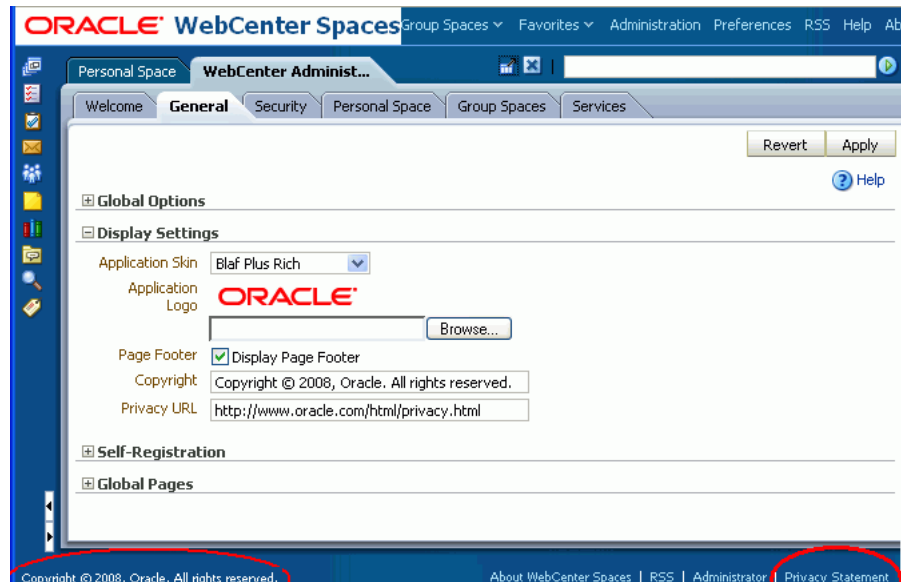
ORACLE WebCenter Spaces Group Spaces Favorites Administration Preferences RSS Help Ab

Personal Space WebCenter Administ...

Welcome General Security Personal Space Group Spaces Services

Revert Apply

Help

⊞ Global Options

⊟ Display Settings

Application Skin Blaf Plus Rich

Application Logo ORACLE

Browse...

Page Footer Display Page Footer

Copyright Copyright © 2008, Oracle. All rights reserved.

Privacy URL http://www.oracle.com/html/privacy.html

⊞ Self-Registration

⊞ Global Pages

Copyright © 2008, Oracle. All rights reserved.

About WebCenter Spaces | RSS | Administrator | Privacy Statement